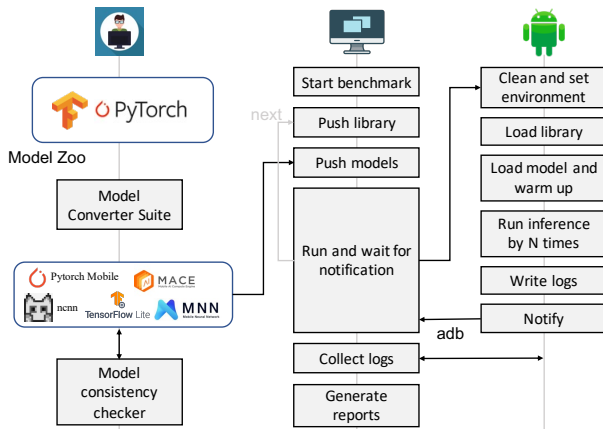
PyTorch

Model Zoo

Model Converter Suite

Pytorch Mobile
MACE
ncnn
TensorFlow Lite
MNN

Model consistency checker

Start benchmark

next

Push library

Push models

Run and wait for notification

Collect logs

Generate reports

Clean and set environment

Load library

Load model and warm up

Run inference by N times

Write logs

Notify

adb